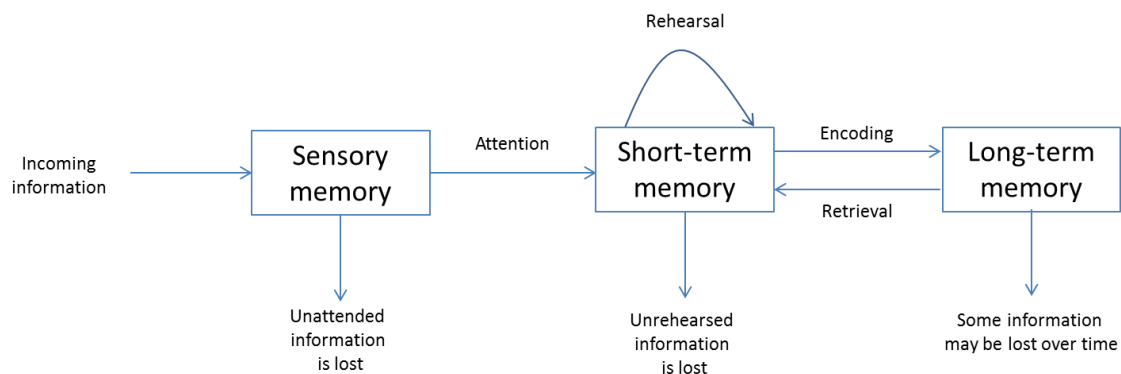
Rehearsal

Incoming information

Sensory memory

Attention

Short-term memory

Encoding

Retrieval

Long-term memory

Unattended information is lost

Unrehearsed information is lost

Some information may be lost over time